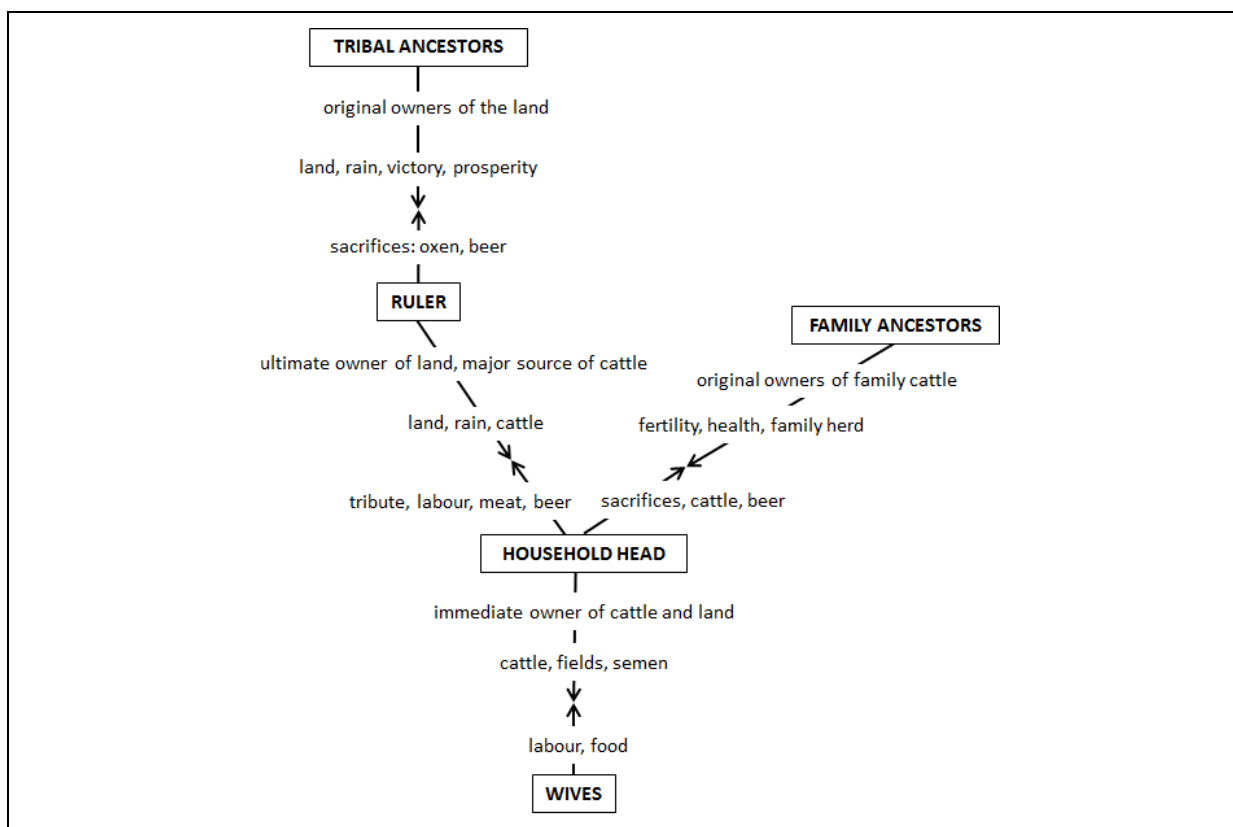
TRIBAL ANCESTORS

original owners of the land

land, rain, victory, prosperity

sacrifices: oxen, beer

RULER

FAMILY ANCESTORS

ultimate owner of land, major source of cattle

original owners of family cattle

land, rain, cattle

fertility, health, family herd

tribute, labour, meat, beer

sacrifices, cattle, beer

HOUSEHOLD HEAD

immediate owner of cattle and land

cattle, fields, semen

labour, food

WIVES